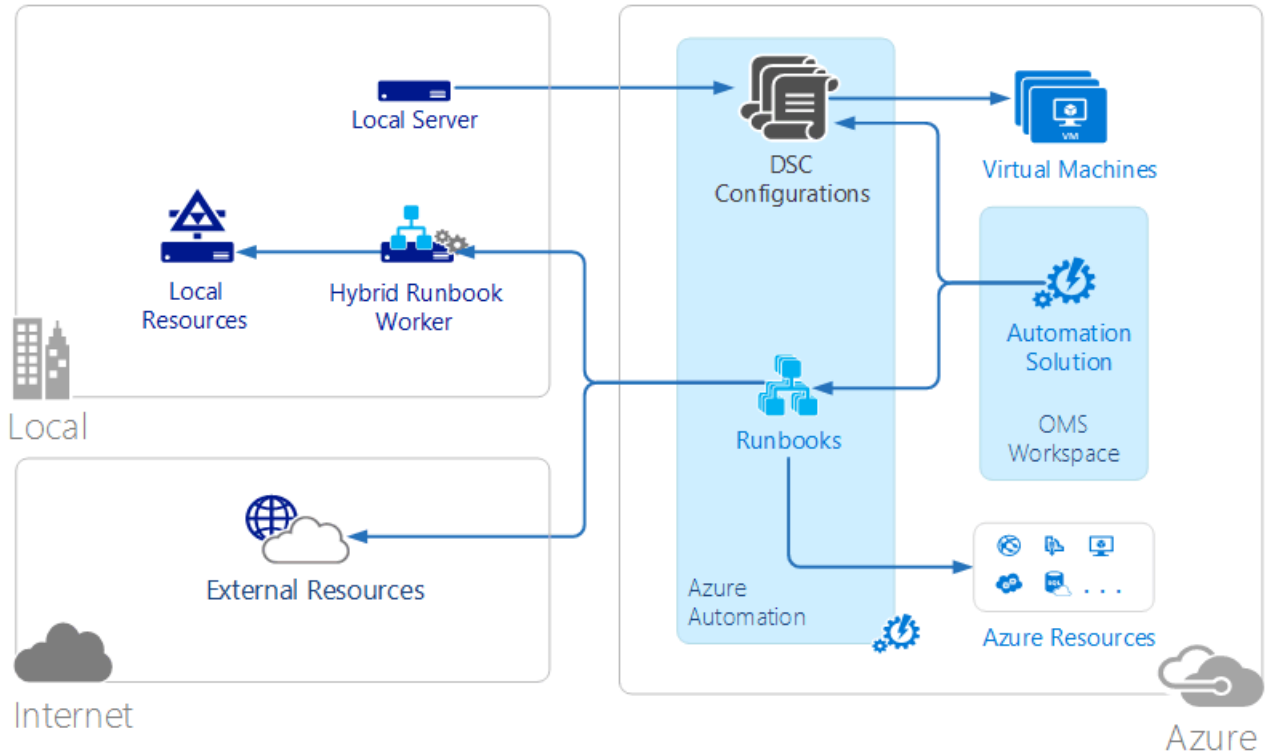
Local Server

DSC Configurations

VM

Virtual Machines

Local Resources

Hybrid Runbook Worker

Automation Solution

OMS Workspace

Runbooks

Local

External Resources

Azure Automation

Azure Resources

Internet

Azure